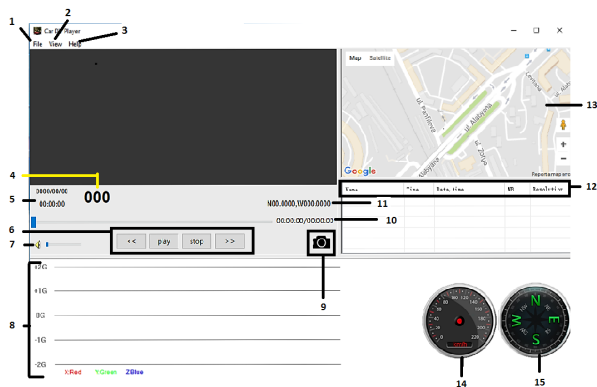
1
2
3
Car DV Player
File View Help
Map Satellite
ul. Pavlovskaya
ul. Alabyana
ul. Zorge
Google
13
4
0000/00/00
000
00:00:00
5
N00.0000,E000.0000
11
00.00.00/00.00.00
10
6
7
<< play stop >>
9
12
Name Size Date time Resolution
+2G
+1G
0G
-1G
-2G
8
X:Red Y:Green Z:Blue
14
15
N
E
S
W